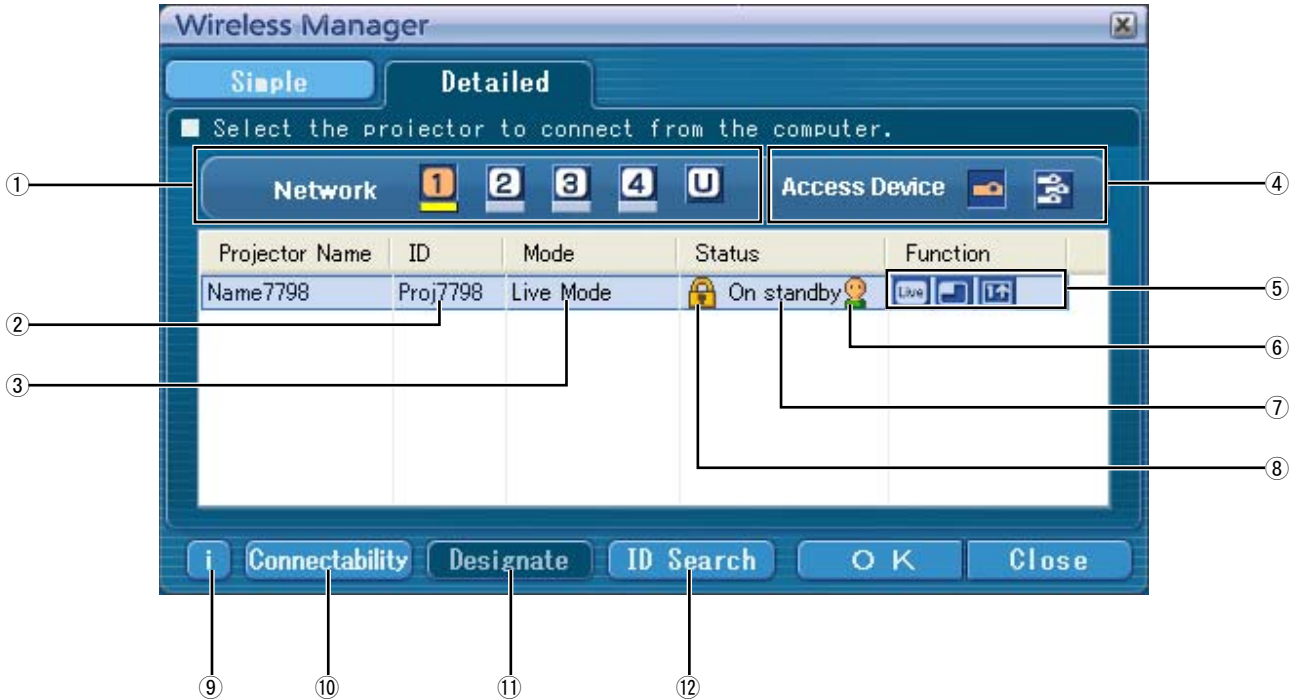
Wireless Manager

Simple

Detailed

Select the projector to connect from the computer.

①

Network 1 2 3 4 U

Access Device

④

| Projector Name | ID | Mode | Status | Function |
|---|---|---|---|---|
| Name7798 | Proj7798 | Live Mode | On standby | Live |

⑤

②

⑥

③

⑦

⑧

i Connectability Designate ID Search O K Close

⑨ ⑩ ⑪ ⑫